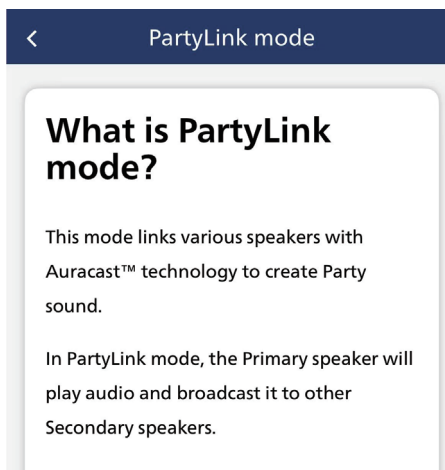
<

PartyLink mode

What is PartyLink mode?

This mode links various speakers with Auracast™ technology to create Party sound.

In PartyLink mode, the Primary speaker will play audio and broadcast it to other Secondary speakers.